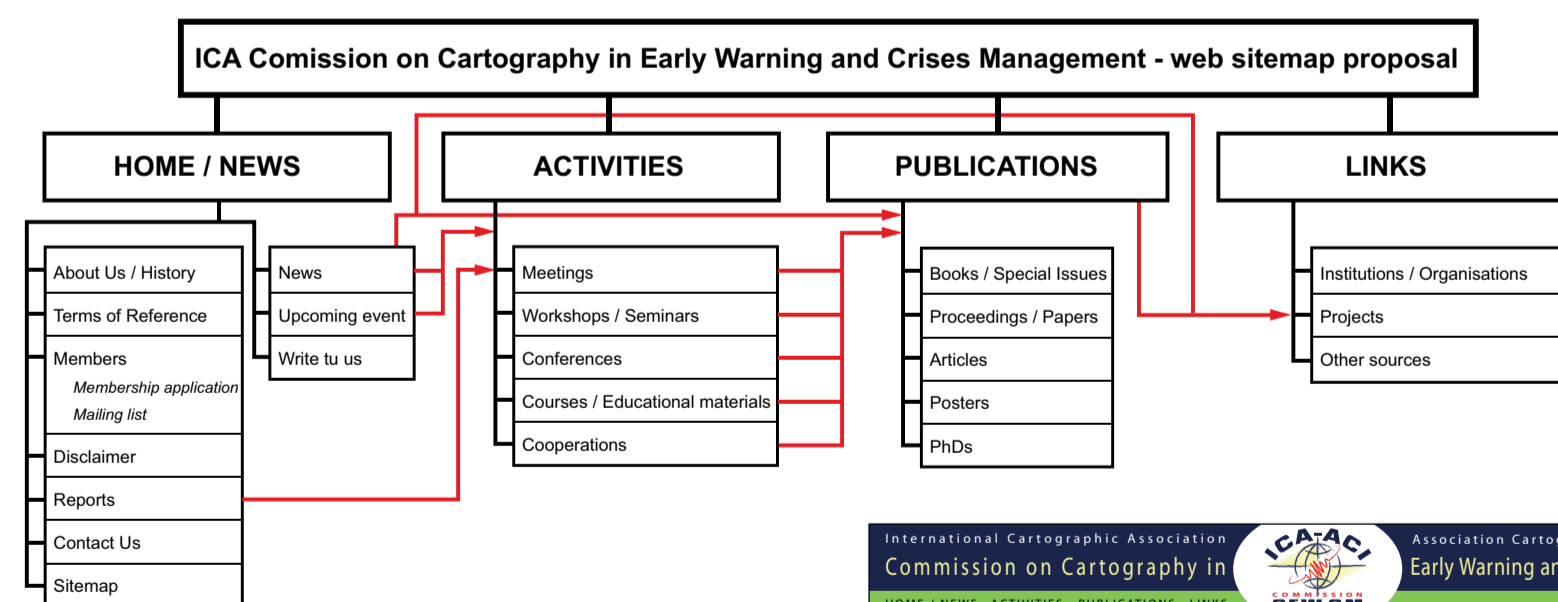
ICA Comission on Cartography in Early Warning and Crises Management - web sitemap proposal

HOME / NEWS

ACTIVITIES

PUBLICATIONS

LINKS

About Us / History
Terms of Reference
Members
Membership application
Mailing list
Disclaimer
Reports
Contact Us
Sitemap

News
Upcoming event
Write tu us

Meetings
Workshops / Seminars
Conferences
Courses / Educational materials
Cooperations

Books / Special Issues
Proceedings / Papers
Articles
Posters
PhDs

Institutions / Organisations
Projects
Other sources

International Cartographic Association
Commission on Cartography in
ICA-ACI
COMMISSION
Association Carto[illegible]
Early Warning an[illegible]
HOME / NEWS ACTIVITIES PUBLICATIONS LINKS